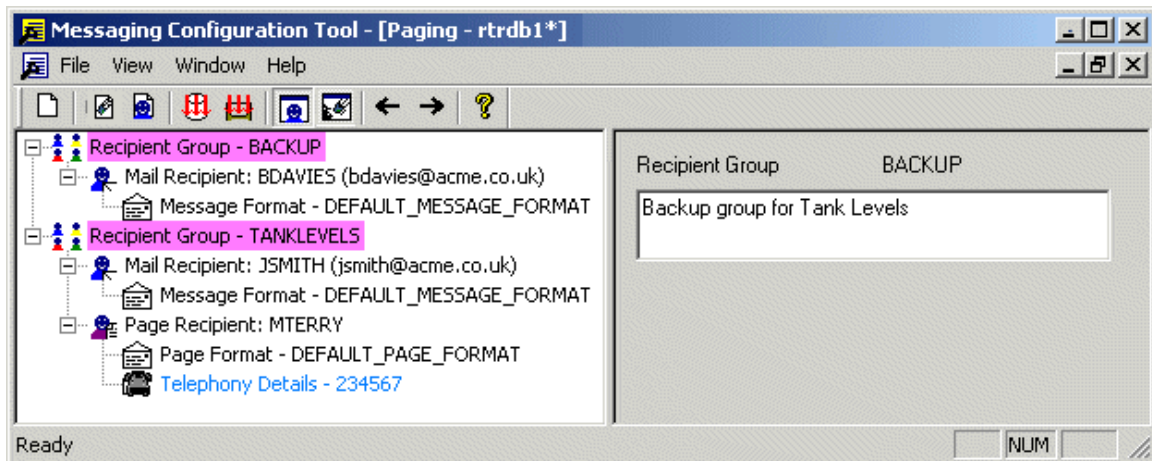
Messaging Configuration Tool - [Paging - rtrdb1*]

File View Window Help

Recipient Group - BACKUP
Mail Recipient: BDAVIES (bdavies@acme.co.uk)
Message Format - DEFAULT_MESSAGE_FORMAT
Recipient Group - TANKLEVELS
Mail Recipient: JSMITH (jsmith@acme.co.uk)
Message Format - DEFAULT_MESSAGE_FORMAT
Page Recipient: MTERRY
Page Format - DEFAULT_PAGE_FORMAT
Telephony Details - 234567

Recipient Group BACKUP

Backup group for Tank Levels

Ready NUM